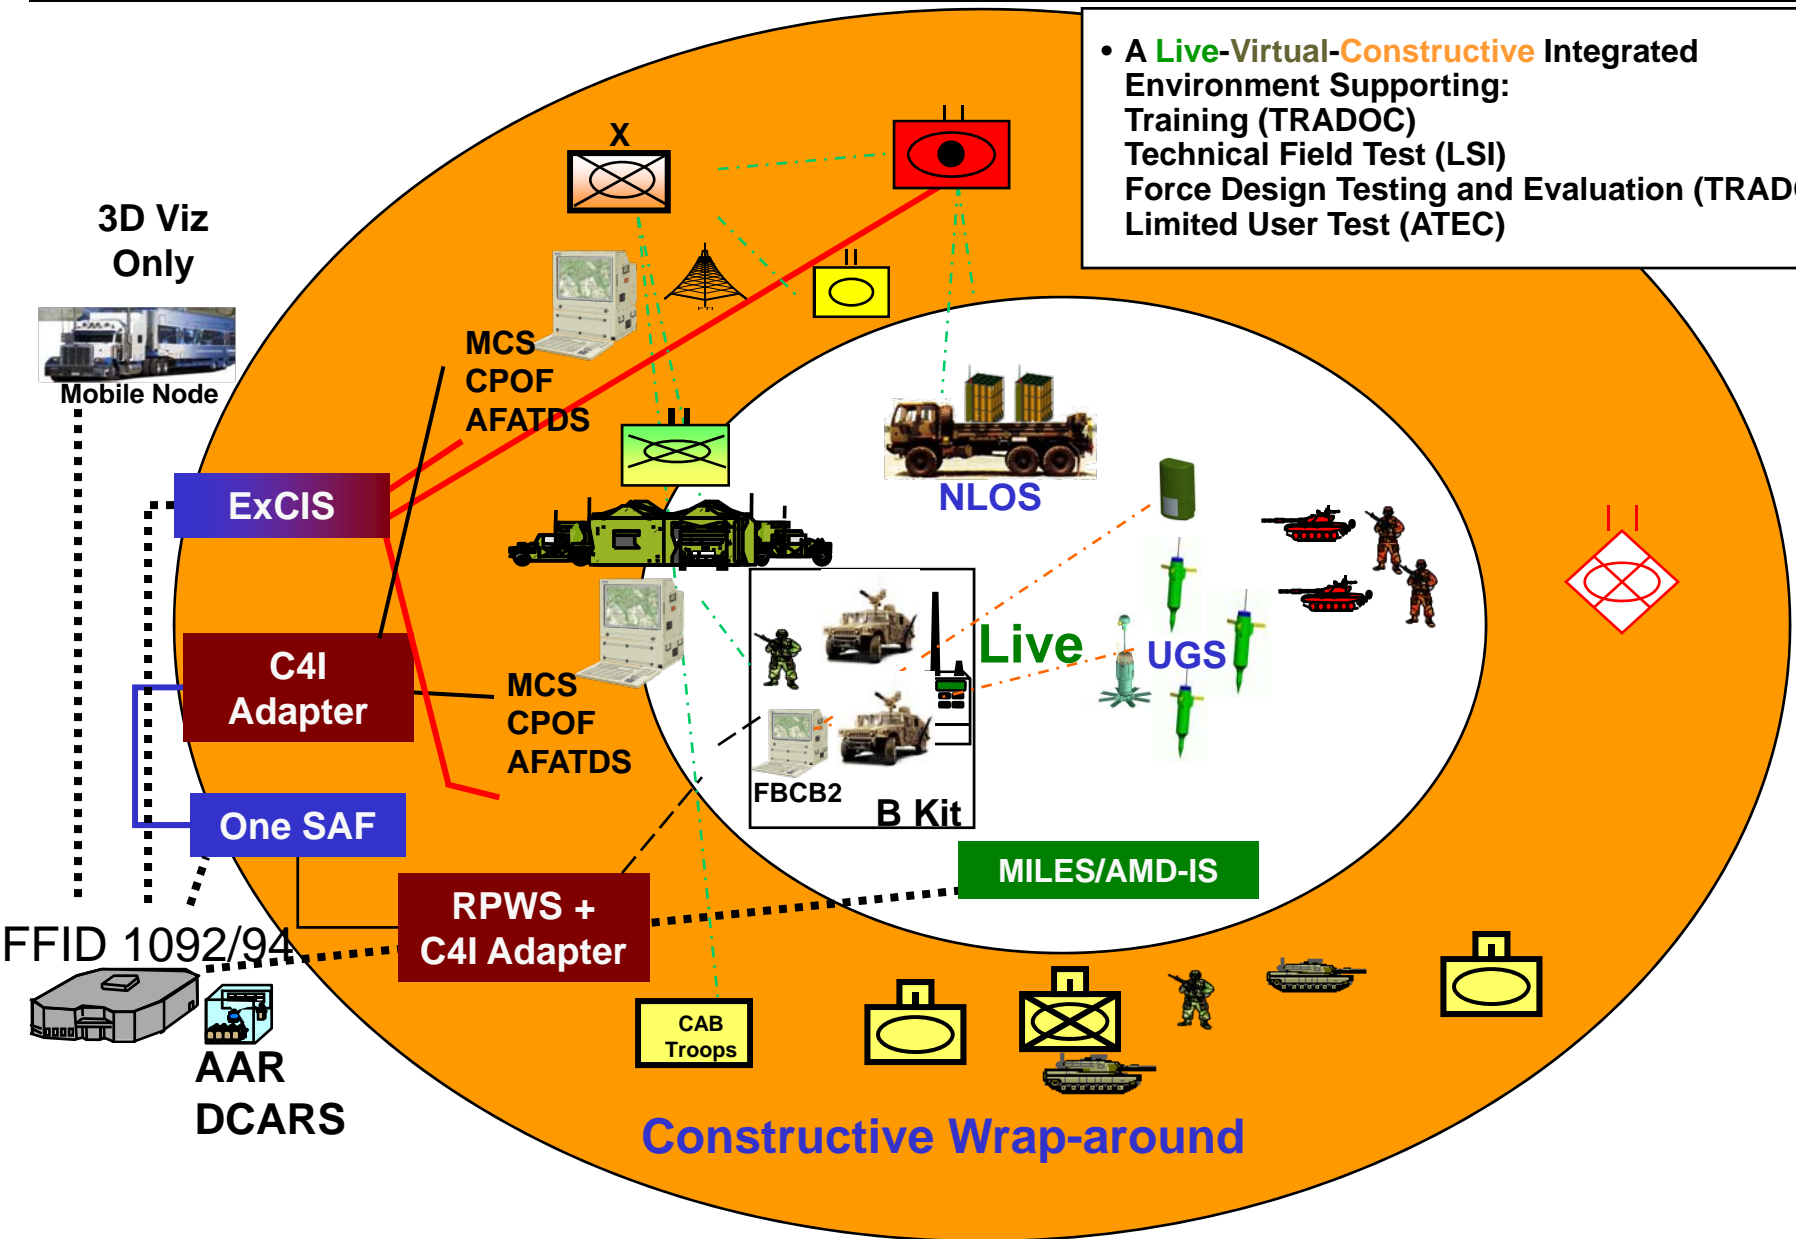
• A Live-Virtual-Constructive Integrated Environment Supporting:
Training (TRADOC)
Technical Field Test (LSI)
Force Design Testing and Evaluation (TRAD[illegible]
Limited User Test (ATEC)

3D Viz Only

Mobile Node

X

MCS
CPOF
AFATDS

ExCIS

NLOS

C4I Adapter

Live

UGS

MCS
CPOF
AFATDS

FBCB2

B Kit

One SAF

MILES/AMD-IS

RPWS +
C4I Adapter

FFID 1092/94

AAR
DCARS

CAB
Troops

Constructive Wrap-around